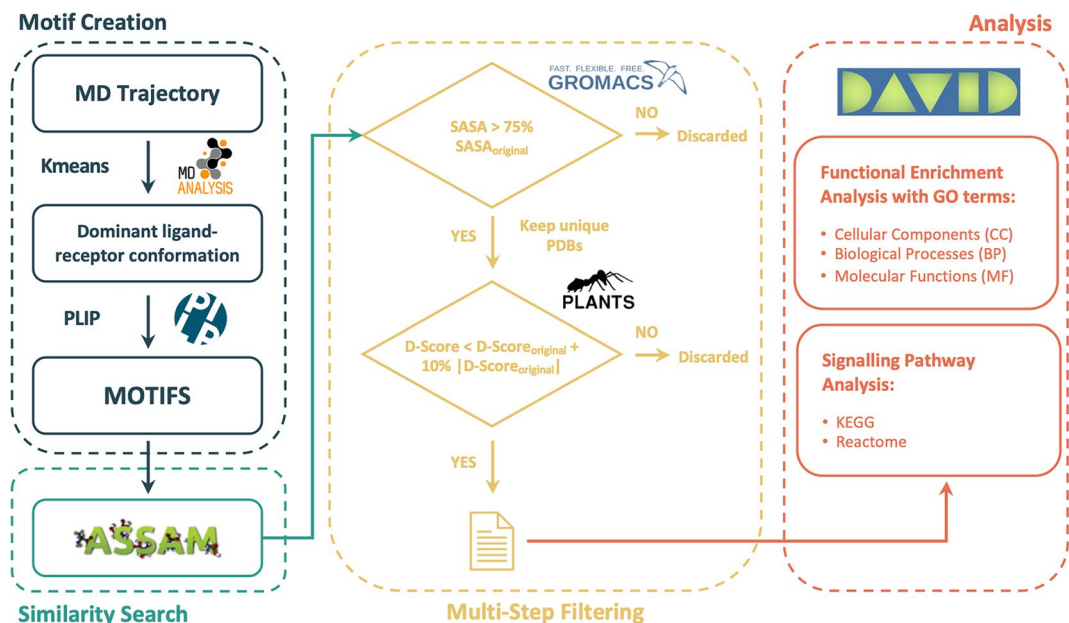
Motif Creation

MD Trajectory

Kmeans

MD ANALYSIS

Dominant ligand-receptor conformation

PLIP

MOTIFS

ASSAM

Similarity Search

FAST. FLEXIBLE. FREE. GROMACS

SASA > 75% $SASA_{original}$

NO

Discarded

YES

Keep unique PDBs

PLANTS

D-Score < $D\text{-}Score_{original}$ + 10% $|D\text{-}Score_{original}|$

NO

Discarded

YES

Multi-Step Filtering

Analysis

DAVID

Functional Enrichment Analysis with GO terms:

• Cellular Components (CC)
• Biological Processes (BP)
• Molecular Functions (MF)

Signalling Pathway Analysis:

• KEGG
• Reactome